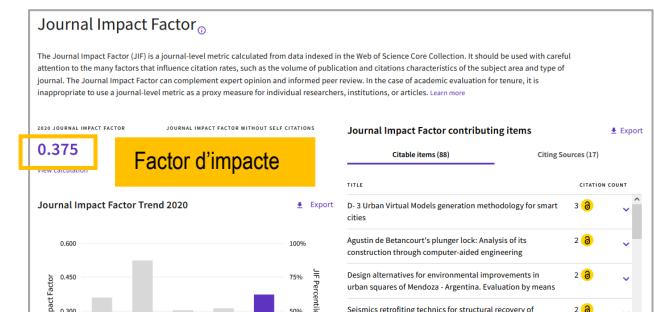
Journal Impact Factor

The Journal Impact Factor (JIF) is a journal-level metric calculated from data indexed in the Web of Science Core Collection. It should be used with careful attention to the many factors that influence citation rates, such as the volume of publication and citations characteristics of the subject area and type of journal. The Journal Impact Factor can complement expert opinion and informed peer review. In the case of academic evaluation for tenure, it is inappropriate to use a journal-level metric as a proxy measure for individual researchers, institutions, or articles. Learn more

2020 JOURNAL IMPACT FACTOR

JOURNAL IMPACT FACTOR WITHOUT SELF CITATIONS

0.375

Factor d'impacte

View calculation

Journal Impact Factor Trend 2020

Export

0.600

0.450

0.300

100%

75%

50%

pact Factor

JIF Percentile

Journal Impact Factor contributing items

Export

Citable items (88)

Citing Sources (17)

TITLE

CITATION COUNT

| TITLE | CITATION COUNT |
|---|---|
| D- 3 Urban Virtual Models generation methodology for smart cities | 3 |
| Agustín de Betancourt's plunger lock: Analysis of its construction through computer-aided engineering | 2 |
| Design alternatives for environmental improvements in urban squares of Mendoza - Argentina. Evaluation by means | 2 |
| Seismics retrofitting technics for structural recovery of | 2 |